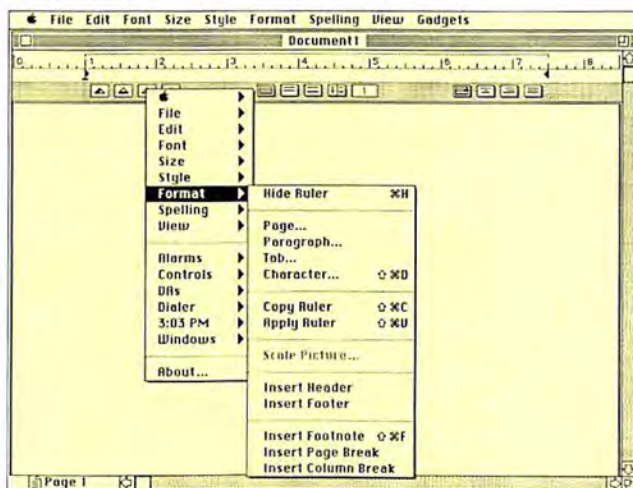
File Edit Font Size Style Format Spelling View Gadgets

Document1

0 1 2 3 4 5 6 7 8

File
Edit
Font
Size
Style
Format
Spelling
View

Alarms
Controls
DAs
Dialer
3:03 PM
Windows

About...

Hide Ruler ⌘H

Page...
Paragraph...
Tab...
Character... ⇧⌘D

Copy Ruler ⇧⌘C
Apply Ruler ⇧⌘V

Scale Picture...

Insert Header
Insert Footer

Insert Footnote ⇧⌘F
Insert Page Break
Insert Column Break

Page 1